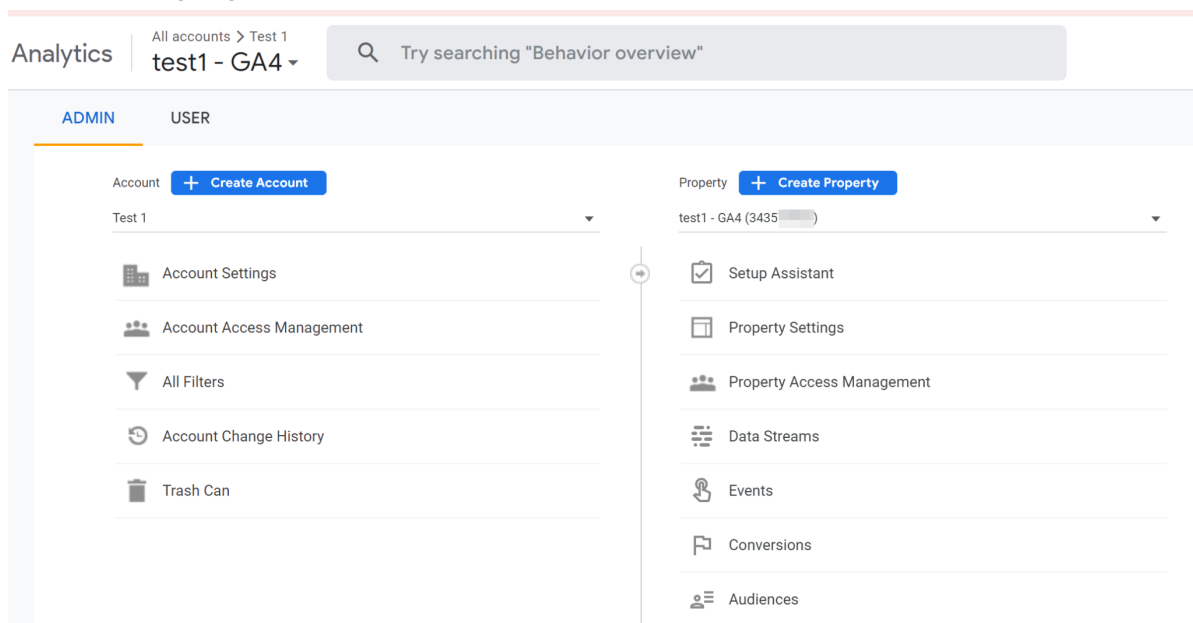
Analytics

All accounts > Test 1
test1 - GA4

Try searching "Behavior overview"

ADMIN
USER

Account
+ Create Account

Test 1

Account Settings
Account Access Management
All Filters
Account Change History
Trash Can

Property
+ Create Property

test1 - GA4 (3435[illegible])

Setup Assistant
Property Settings
Property Access Management
Data Streams
Events
Conversions
Audiences